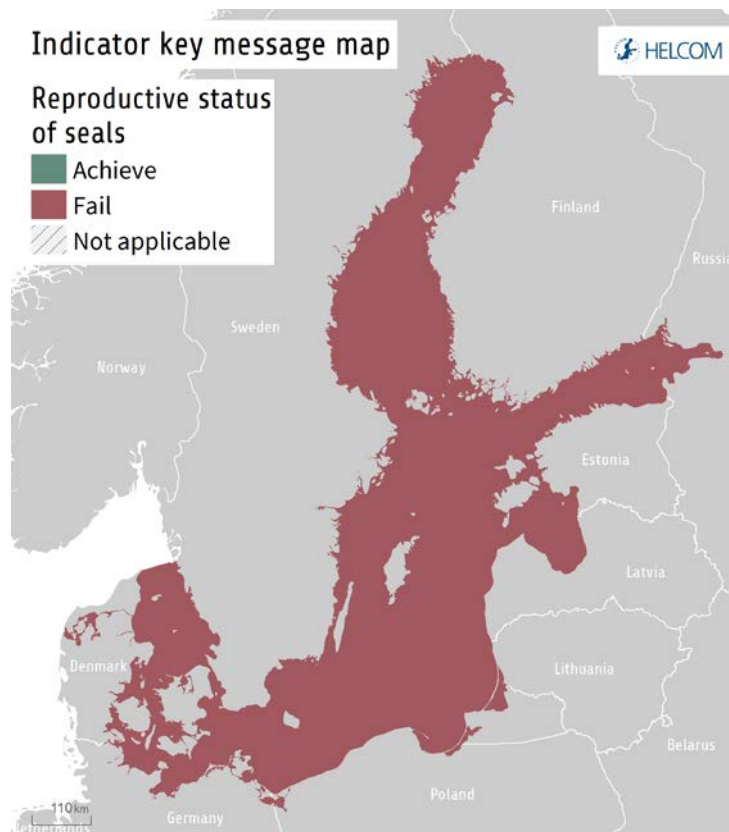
Indicator key message map

HELCOM

Reproductive status of seals

Achieve

Fail

Not applicable

Finland

Russia

Sweden

Norway

Estonia

Latvia

Denmark

Lithuania

Belarus

Poland

Germany

110km

Netherlands